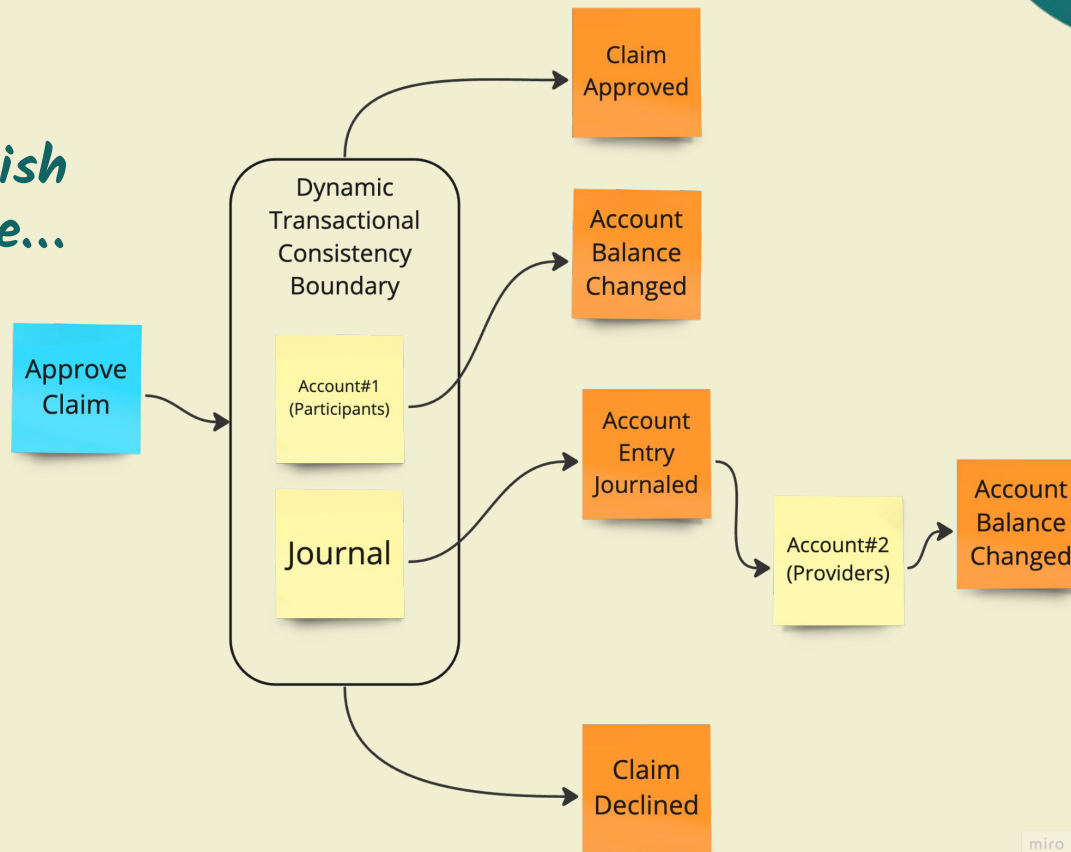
ish

e...

Approve Claim

Dynamic Transactional Consistency Boundary

Account#1 (Participants)

Journal

Claim Approved

Account Balance Changed

Account Entry Journaled

Account#2 (Providers)

Account Balance Changed

Claim Declined

miro